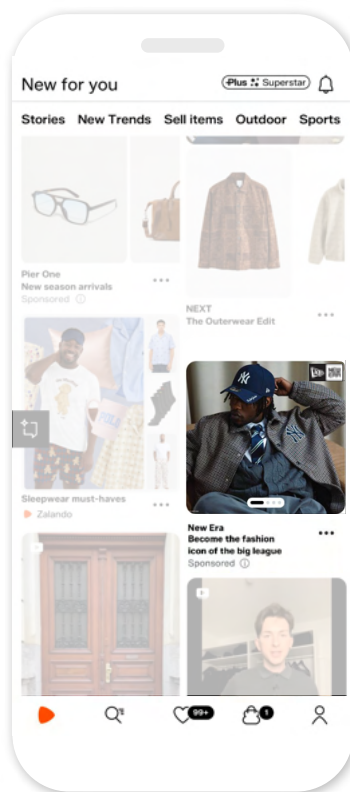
New for you

Plus Superstar

Stories New Trends Sell items Outdoor Sports

Pier One
New season arrivals
Sponsored ⓘ

NEXT
The Outerwear Edit

Sleepwear must-haves
Zalando

New Era
Become the fashion icon of the big league
Sponsored ⓘ

99+

1